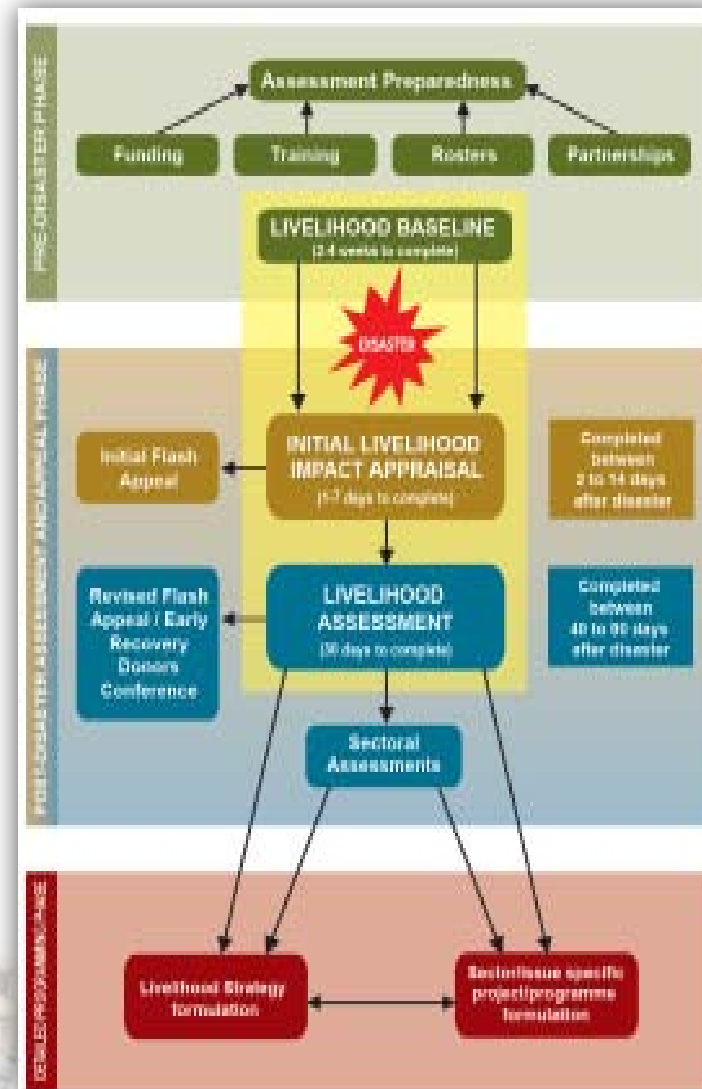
PRE-DISASTER PHASE

Assessment Preparedness

Funding

Training

Rosters

Partnerships

LIVELIHOOD BASELINE
(2-4 weeks to complete)

DISASTER

POST-DISASTER ASSESSMENT AND APPRAISAL PHASE

Initial Flash Appeal

INITIAL LIVELIHOOD IMPACT APPRAISAL
(1-7 days to complete)

Completed between 2 to 14 days after disaster

Revised Flash Appeal / Early Recovery Donors Conference

LIVELIHOOD ASSESSMENT
(30 days to complete)

Completed between 40 to 90 days after disaster

Sectoral Assessments

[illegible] PHASE

Livelihood Strategy formulation

Sector/issue specific project/programme formulation